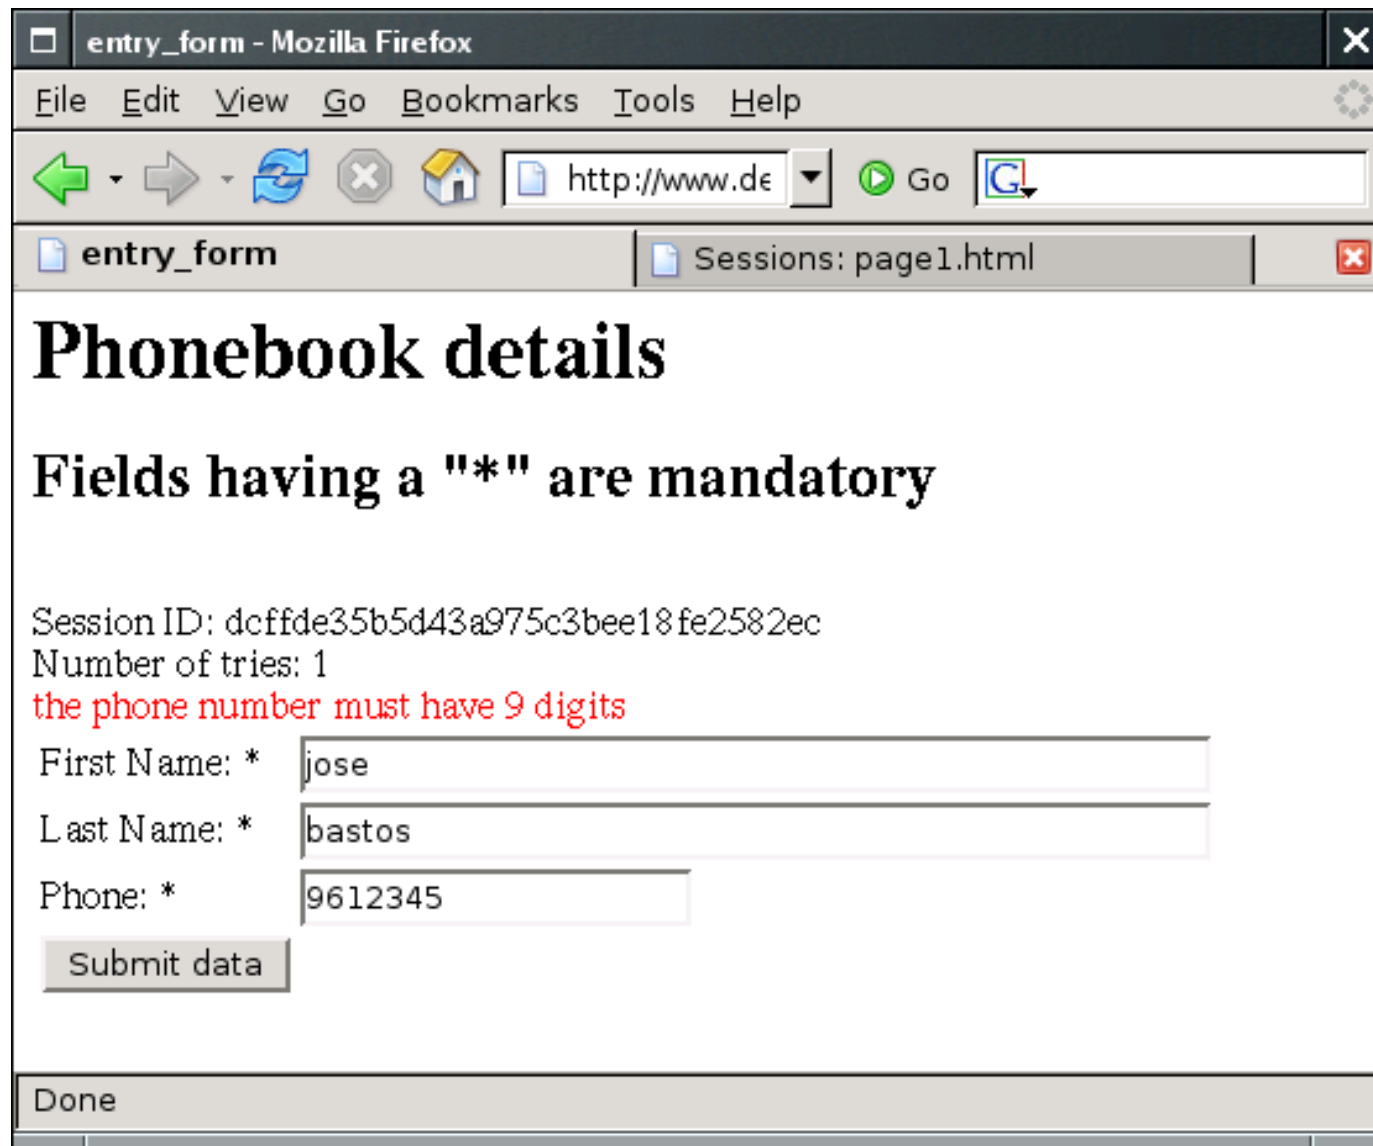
entry_form - Mozilla Firefox

File Edit View Go Bookmarks Tools Help

http://www.de

Go

entry_form

Sessions: page1.html

# Phonebook details

## Fields having a "*" are mandatory

Session ID: dcffde35b5d43a975c3bee18fe2582ec
Number of tries: 1
the phone number must have 9 digits

First Name: * jose

Last Name: * bastos

Phone: * 9612345

Submit data

Done